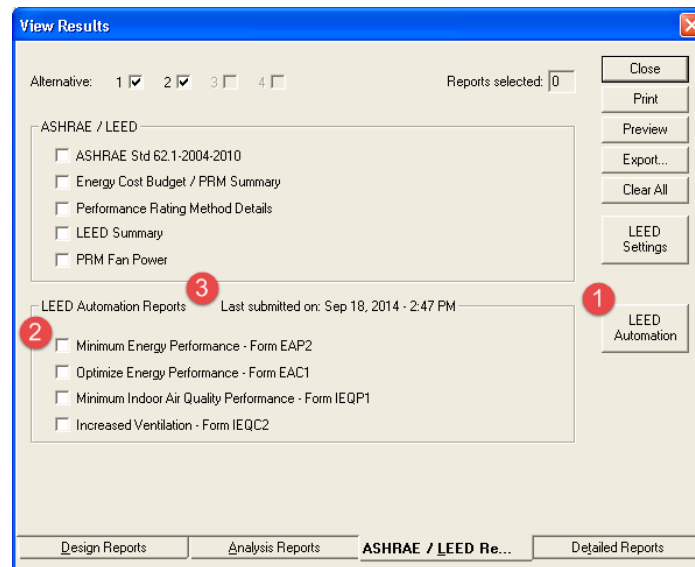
View Results

Alternative: 1 ☑ 2 ☑ 3 ☐ 4 ☐

Reports selected: 0

Close
Print
Preview
Export...
Clear All
LEED Settings

ASHRAE / LEED
☐ ASHRAE Std 62.1-2004-2010
☐ Energy Cost Budget / PRM Summary
☐ Performance Rating Method Details
☐ LEED Summary
☐ PRM Fan Power

3
LEED Automation Reports Last submitted on: Sep 18, 2014 - 2:47 PM

1
LEED Automation

2
☐ Minimum Energy Performance - Form EAP2
☐ Optimize Energy Performance - Form EAC1
☐ Minimum Indoor Air Quality Performance - Form IEQP1
☐ Increased Ventilation - Form IEQC2

Design Reports | Analysis Reports | ASHRAE / LEED Re... | Detailed Reports